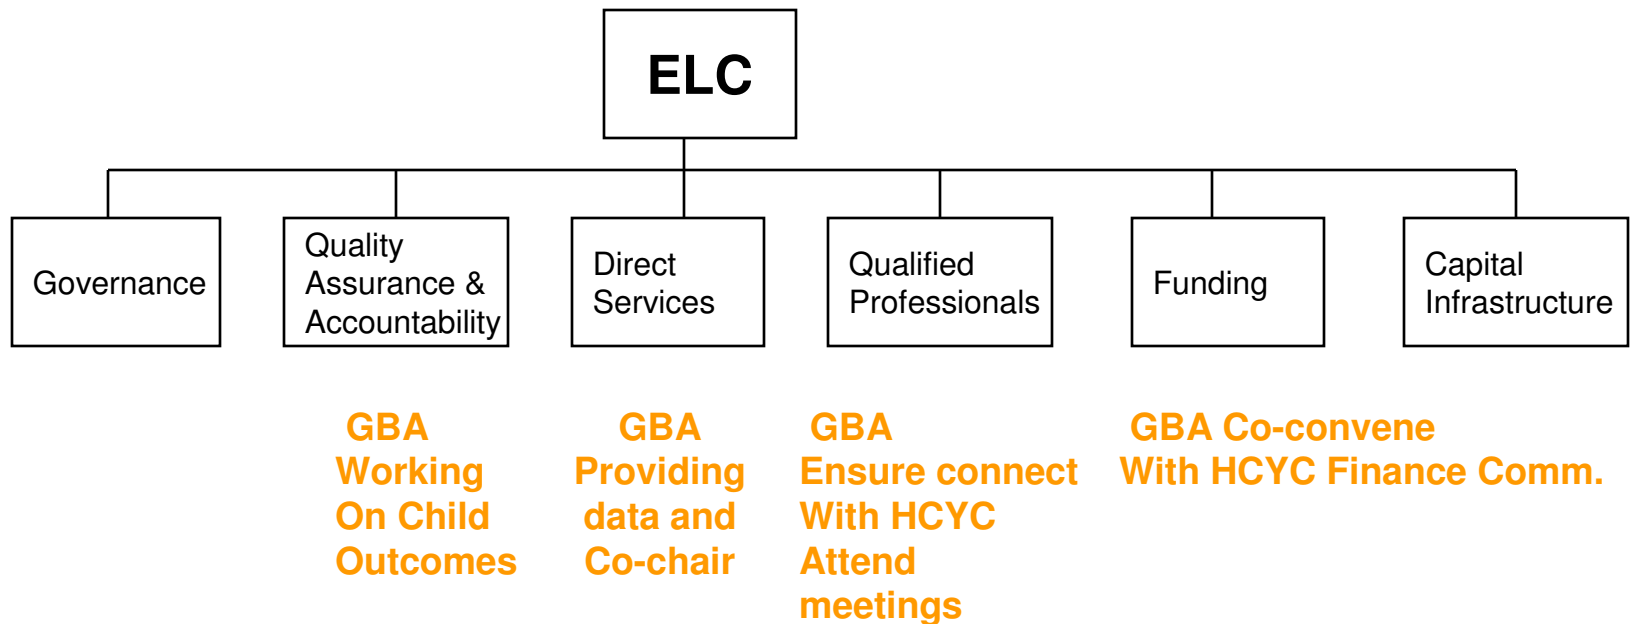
ELC

Governance

Quality Assurance & Accountability

Direct Services

Qualified Professionals

Funding

Capital Infrastructure

GBA Working On Child Outcomes

GBA Providing data and Co-chair

GBA Ensure connect With HCYC Attend meetings

GBA Co-convene With HCYC Finance Comm.